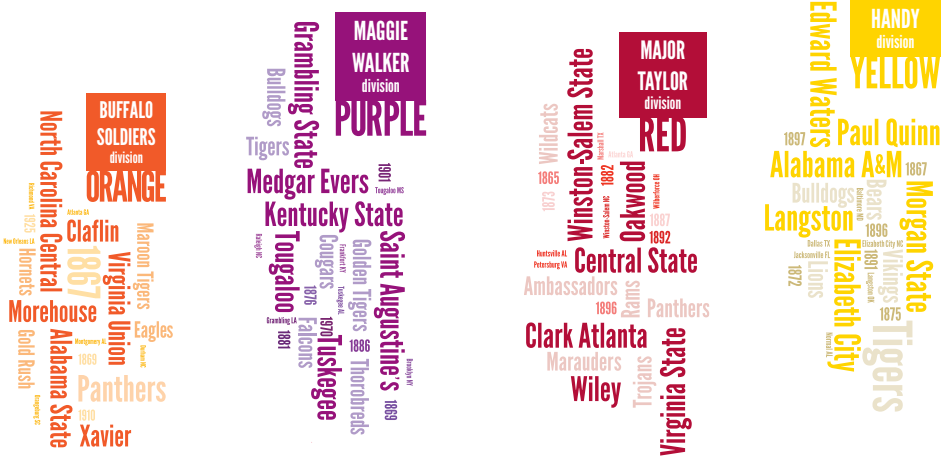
BUFFALO SOLDIERS division
ORANGE

North Carolina Central
Claflin
1867
Virginia Union
Maroon Tigers
Morehouse
Eagles
Alabama State
Panthers
Xavier
Hornets
Gold Rush
1925
1889
1910
Atlanta GA
Richmond VA
New Orleans LA
Montgomery AL
Durham NC
Orangeburg SC

MAGGIE WALKER division
PURPLE

Grambling State
Bulldogs
Tigers
Medgar Evers
Kentucky State
Tougaloo
Cougars
Saint Augustine's
Golden Tigers
Falcons
Tuskegee
Thorobreds
1901
1876
1970
1886
1869
1881
Tougaloo MS
Raleigh NC
Frankfort KY
Tuskegee AL
Grambling LA
Brooklyn NY

MAJOR TAYLOR division
RED

Wildcats
Winston-Salem State
Oakwood
Central State
Ambassadors
Rams
Panthers
Clark Atlanta
Marauders
Wiley
Trojans
Virginia State
1865
1873
1882
1887
1892
1896
Huntsville AL
Petersburg VA
Winston-Salem NC
Marshall TX
Atlanta GA
Wilberforce OH

HANDY division
YELLOW

Edward Waters
Paul Quinn
Alabama A&M
Bulldogs
Bears
Langston
Morgan State
Elizabeth City
Vikings
Lions
Tigers
1897
1867
1896
1891
1872
1875
Dallas TX
Jacksonville FL
Baltimore MD
Elizabeth City NC
Langston OK
Normal AL